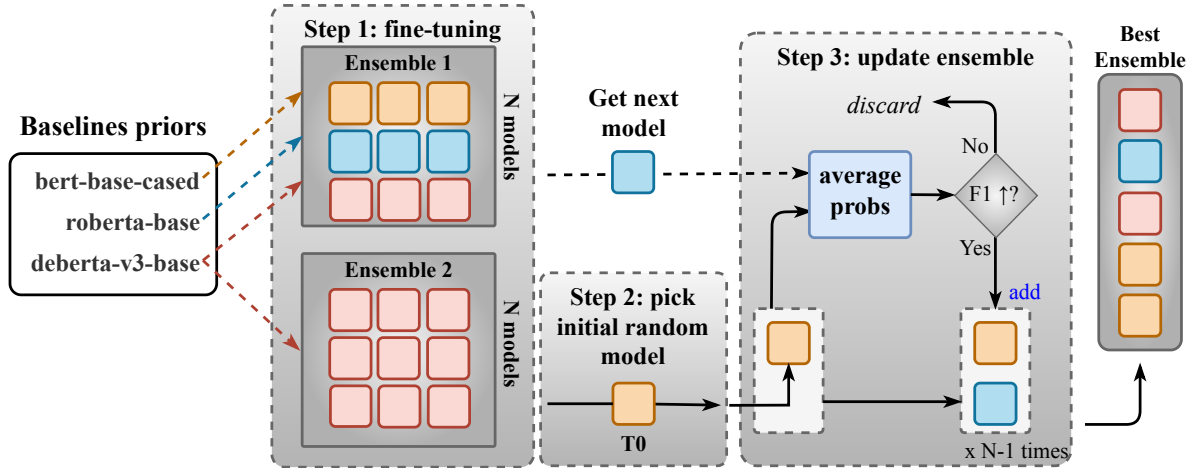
Baselines priors

bert-base-cased
roberta-base
deberta-v3-base

Step 1: fine-tuning

Ensemble 1

N models

Ensemble 2

N models

Get next model

Step 2: pick initial random model

T0

Step 3: update ensemble

discard

No

average probs

F1 ↑?

Yes

add

x N-1 times

Best Ensemble